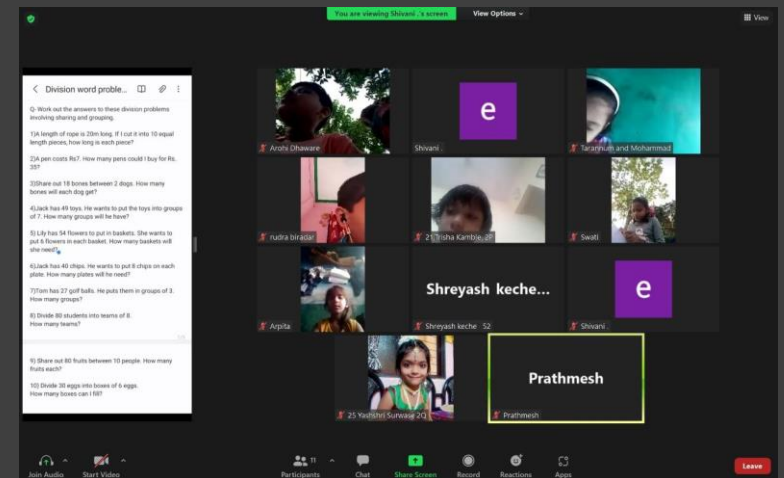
You are viewing Shivani .'s screen

View Options

View

Division word proble...

Q- Work out the answers to these division problems involving sharing and grouping.

1)A length of rope is 20m long. If I cut it into 10 equal length pieces, how long is each piece?

2)A pen costs Rs7. How many pens could I buy for Rs. 35?

3)Share out 18 bones between 2 dogs. How many bones will each dog get?

4)Jack has 49 toys. He wants to put the toys into groups of 7. How many groups will he have?

5) Lily has 54 flowers to put in baskets. She wants to put 6 flowers in each basket. How many baskets will she need?

6)Jack has 40 chips. He wants to put 8 chips on each plate. How many plates will he need?

7)Tom has 27 golf balls. He puts them in groups of 3. How many groups?

8) Divide 80 students into teams of 8. How many teams?

9) Share out 80 fruits between 10 people. How many fruits each?

10) Divide 30 eggs into boxes of 6 eggs. How many boxes can I fill?

Arohi Dhaware

e

Shivani .

Tarannum and Mohammad

rudra biradar

21 Trisha Kamble 2F

Swati

Arpita

Shreyash keche...

Shreyash keche 52

e

Shivani .

25 Yashshri Surwase 2Q

Prathmesh

Prathmesh

Join Audio

Start Video

Participants 11

Chat

Share Screen

Record

Reactions

Apps

Leave